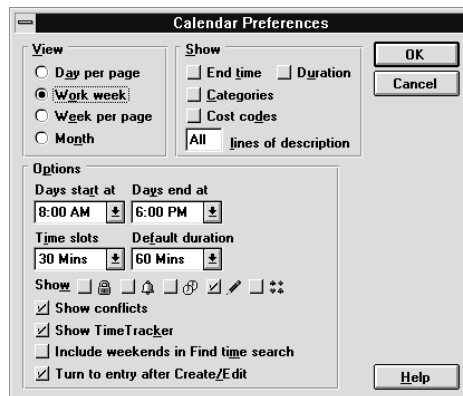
Calendar Preferences

View
Day per page
Work week
Week per page
Month

Show
End time
Duration
Categories
Cost codes
All lines of description

OK
Cancel

Options
Days start at
8:00 AM
Days end at
6:00 PM
Time slots
30 Mins
Default duration
60 Mins
Show
Show conflicts
Show TimeTracker
Include weekends in Find time search
Turn to entry after Create/Edit

Help